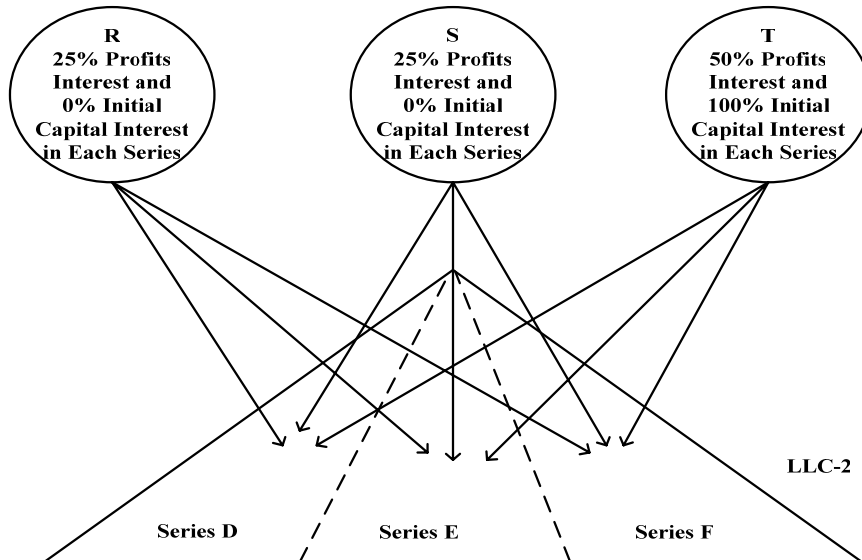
R
25% Profits Interest and 0% Initial Capital Interest in Each Series

S
25% Profits Interest and 0% Initial Capital Interest in Each Series

T
50% Profits Interest and 100% Initial Capital Interest in Each Series

LLC-2

Series D

Series E

Series F